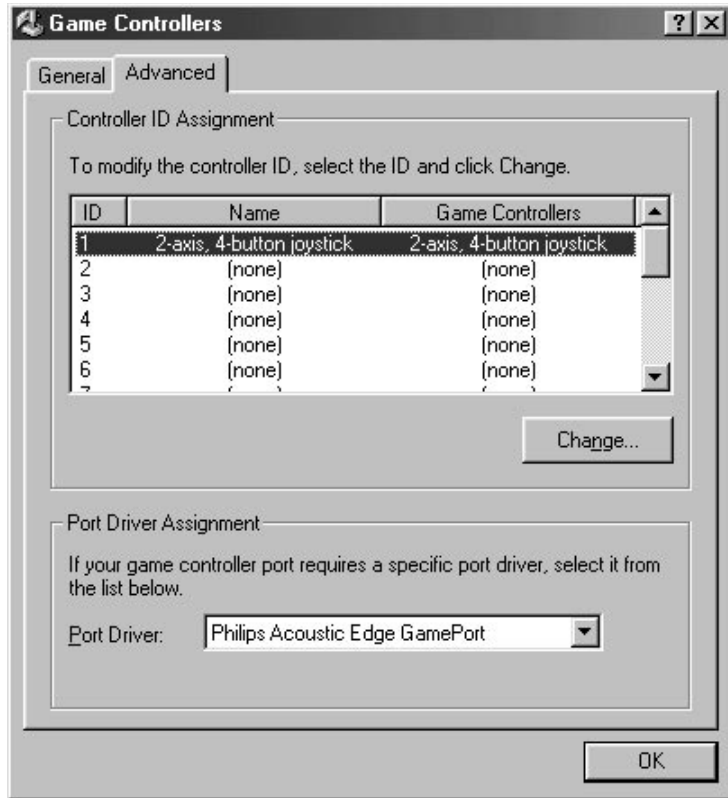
Game Controllers

?

General Advanced

Controller ID Assignment

To modify the controller ID, select the ID and click Change.

| ID | Name | Game Controllers |
|---|---|---|
| 1 | 2-axis, 4-button joystick | 2-axis, 4-button joystick |
| 2 | (none) | (none) |
| 3 | (none) | (none) |
| 4 | (none) | (none) |
| 5 | (none) | (none) |
| 6 | (none) | (none) |
| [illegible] | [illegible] | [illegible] |

Change...

Port Driver Assignment

If your game controller port requires a specific port driver, select it from the list below.

Port Driver: Philips Acoustic Edge GamePort

OK